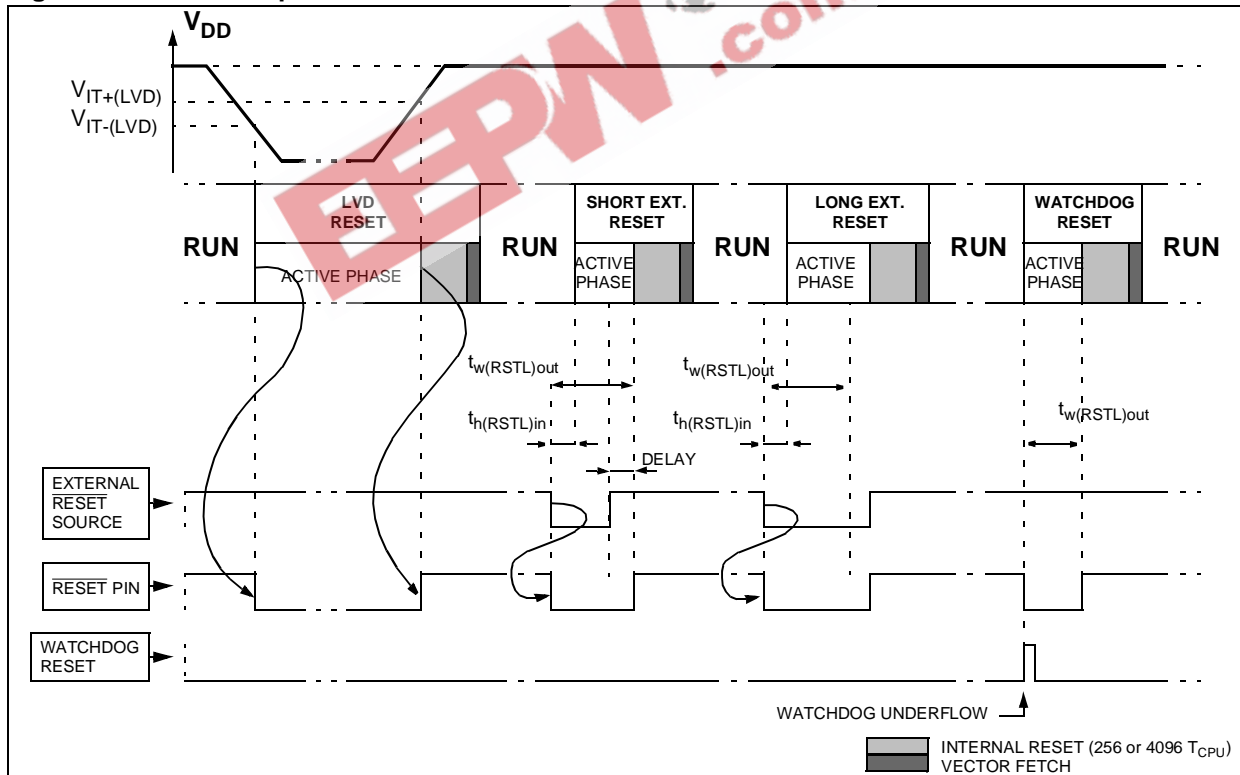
$V_{DD}$

$V_{IT+(LVD)}$
$V_{IT-(LVD)}$

RUN

LVD RESET

ACTIVE PHASE

RUN

SHORT EXT. RESET

ACTIVE PHASE

RUN

LONG EXT. RESET

ACTIVE PHASE

RUN

WATCHDOG RESET

ACTIVE PHASE

RUN

$t_{w(RSTL)out}$

$t_{h(RSTL)in}$

DELAY

$t_{w(RSTL)out}$

$t_{h(RSTL)in}$

$t_{w(RSTL)out}$

EXTERNAL $\overline{RESET}$ SOURCE

$\overline{RESET}$ PIN

WATCHDOG RESET

WATCHDOG UNDERFLOW

INTERNAL RESET (256 or 4096 $T_{CPU}$)
VECTOR FETCH